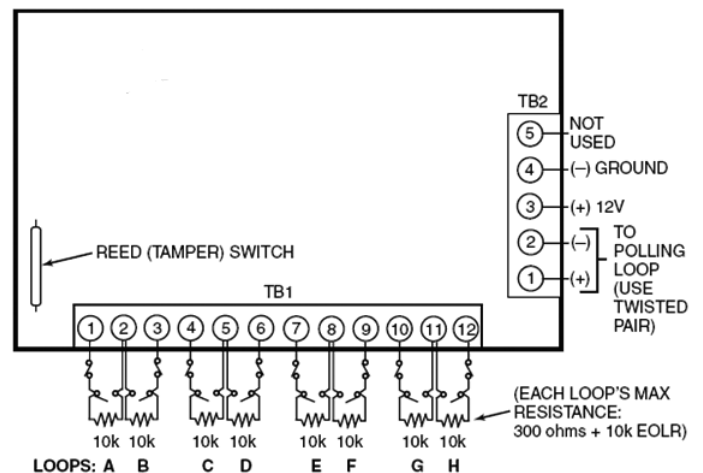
TB2

5 NOT USED

4 (–) GROUND

3 (+) 12V

2 (–)

1 (+)

TO POLLING LOOP (USE TWISTED PAIR)

REED (TAMPER) SWITCH

TB1

1 2 3 4 5 6 7 8 9 10 11 12

10k 10k 10k 10k 10k 10k 10k 10k

(EACH LOOP'S MAX RESISTANCE: 300 ohms + 10k EOLR)

LOOPS: A B C D E F G H